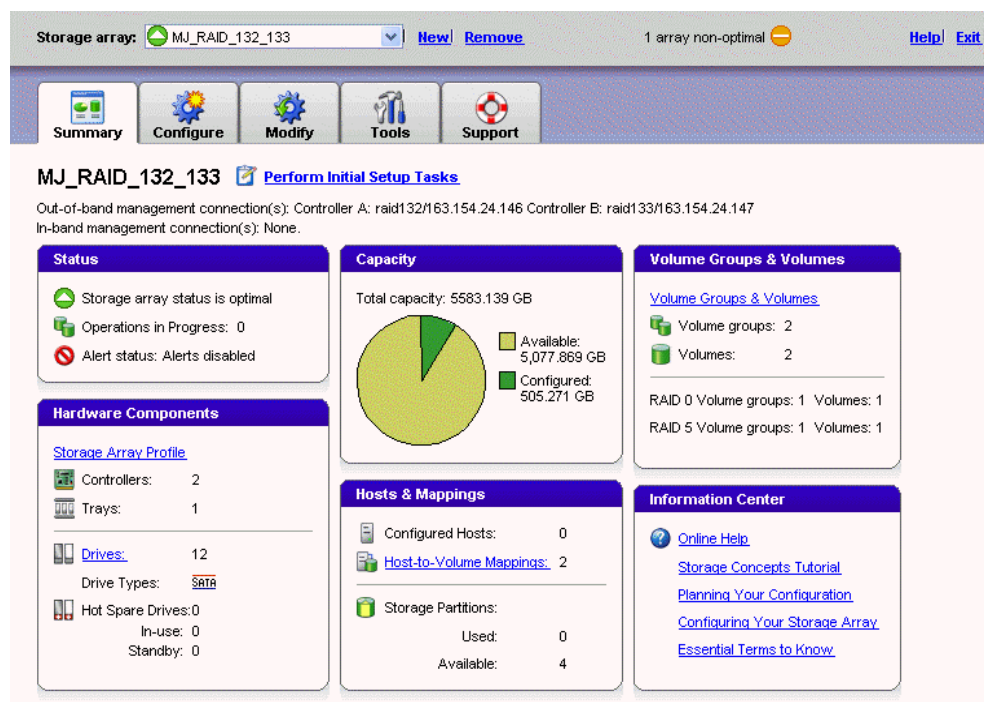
Storage array: MJ_RAID_132_133 New Remove 1 array non-optimal Help Exit

Summary Configure Modify Tools Support

MJ_RAID_132_133 Perform Initial Setup Tasks

Out-of-band management connection(s): Controller A: raid132/163.154.24.146 Controller B: raid133/163.154.24.147
In-band management connection(s): None.

Status

Storage array status is optimal
Operations in Progress: 0
Alert status: Alerts disabled

Hardware Components

Storage Array Profile
Controllers: 2
Trays: 1

Drives: 12
Drive Types: SATA
Hot Spare Drives: 0
In-use: 0
Standby: 0

Capacity

Total capacity: 5583.139 GB

Available: 5,077.869 GB
Configured: 505.271 GB

Hosts & Mappings

Configured Hosts: 0
Host-to-Volume Mappings: 2

Storage Partitions:
Used: 0
Available: 4

Volume Groups & Volumes

Volume Groups & Volumes
Volume groups: 2
Volumes: 2

RAID 0 Volume groups: 1 Volumes: 1
RAID 5 Volume groups: 1 Volumes: 1

Information Center

Online Help
Storage Concepts Tutorial
Planning Your Configuration
Configuring Your Storage Array
Essential Terms to Know